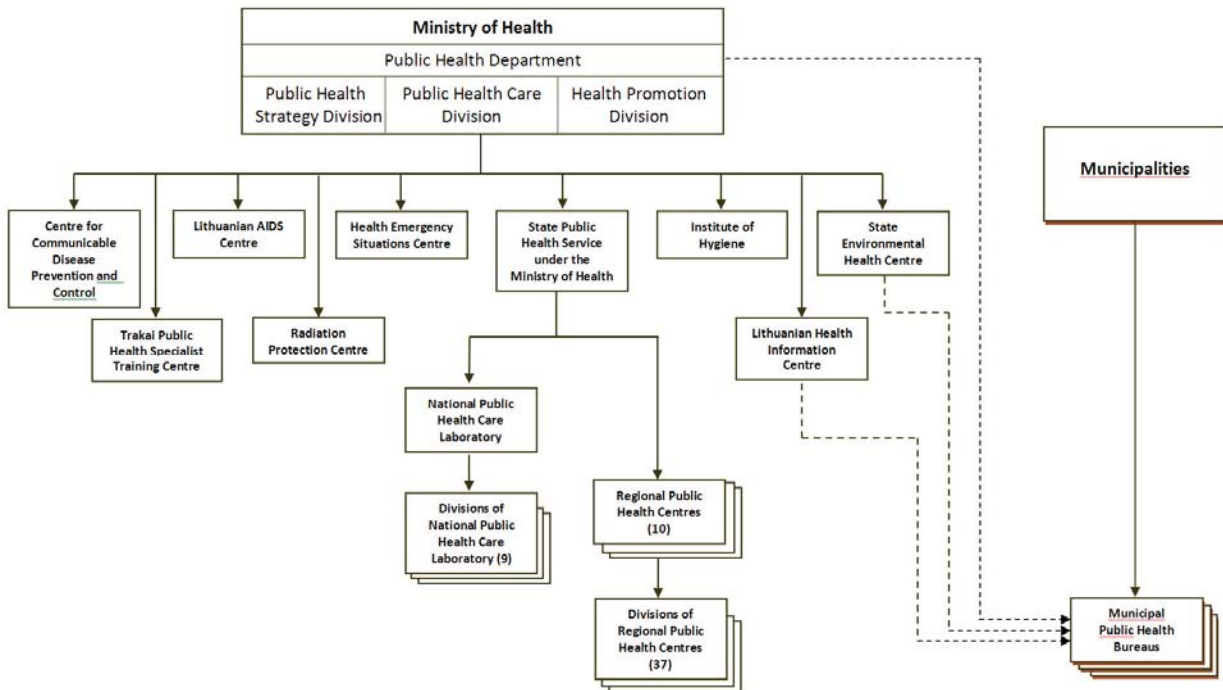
Ministry of Health
Public Health Department
Public Health Strategy Division
Public Health Care Division
Health Promotion Division

Municipalities

Centre for Communicable Disease Prevention and Control
Lithuanian AIDS Centre
Health Emergency Situations Centre
State Public Health Service under the Ministry of Health
Institute of Hygiene
State Environmental Health Centre

Trakai Public Health Specialist Training Centre
Radiation Protection Centre
Lithuanian Health Information Centre

National Public Health Care Laboratory
Divisions of National Public Health Care Laboratory (9)
Regional Public Health Centres (10)
Divisions of Regional Public Health Centres (37)

Municipal Public Health Bureaus